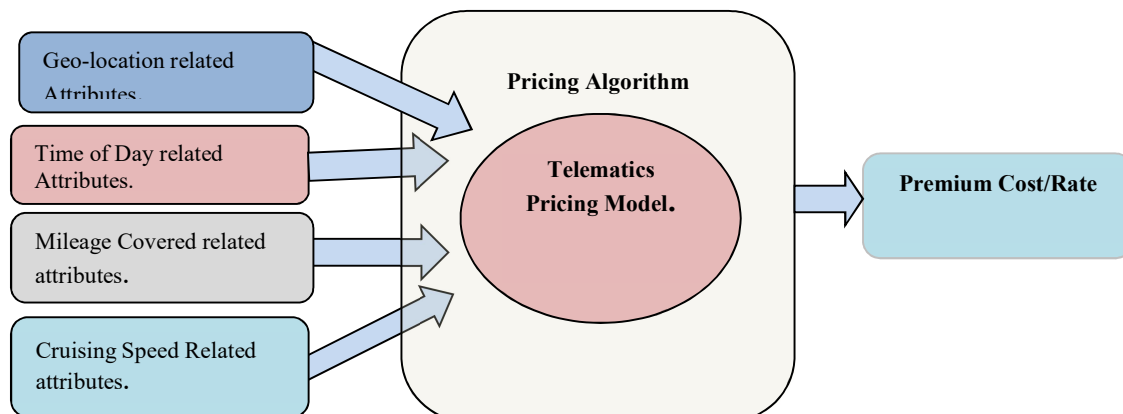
Geo-location related Attributes.

Time of Day related Attributes.

Mileage Covered related attributes.

Cruising Speed Related attributes.

Pricing Algorithm

Telematics Pricing Model.

Premium Cost/Rate